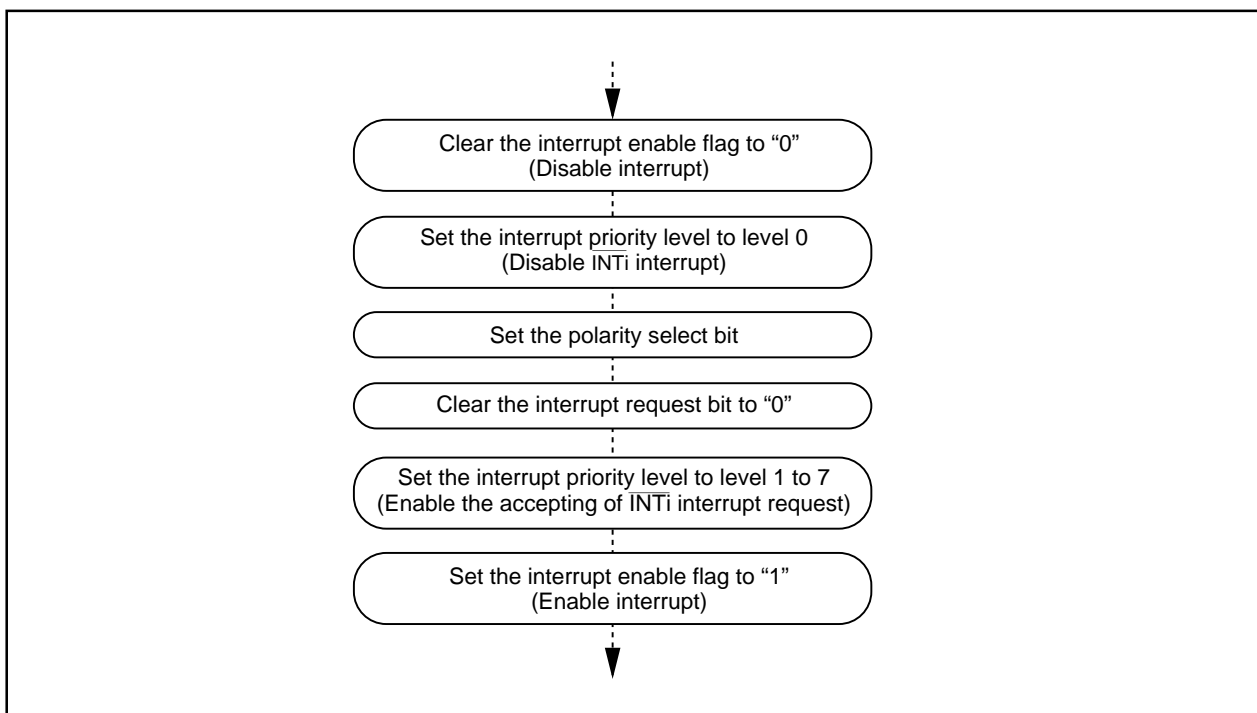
Clear the interrupt enable flag to "0"
(Disable interrupt)

Set the interrupt priority level to level 0
(Disable $\overline{\text{INTi}}$ interrupt)

Set the polarity select bit

Clear the interrupt request bit to "0"

Set the interrupt priority level to level 1 to 7
(Enable the accepting of $\overline{\text{INTi}}$ interrupt request)

Set the interrupt enable flag to "1"
(Enable interrupt)